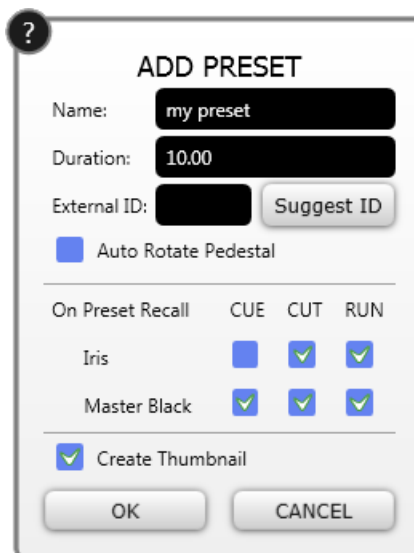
?

ADD PRESET

Name: my preset

Duration: 10.00

External ID: Suggest ID

Auto Rotate Pedestal

| On Preset Recall | CUE | CUT | RUN |
|---|---|---|---|
| Iris | ☐ | ☑ | ☑ |
| Master Black | ☑ | ☑ | ☑ |

Create Thumbnail

OK CANCEL